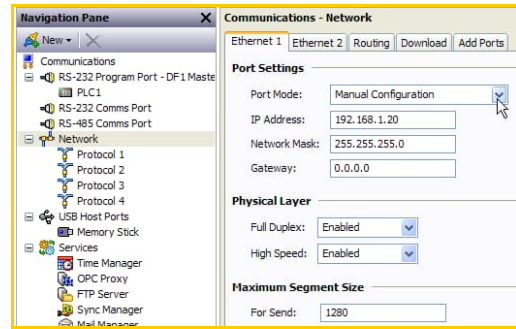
Navigation Pane
X
New
Communications
RS-232 Program Port - DF1 Maste
PLC1
RS-232 Comms Port
RS-485 Comms Port
Network
Protocol 1
Protocol 2
Protocol 3
Protocol 4
USB Host Ports
Memory Stick
Services
Time Manager
OPC Proxy
FTP Server
Sync Manager
Mail Manager

Communications - Network
Ethernet 1 | Ethernet 2 | Routing | Download | Add Ports

Port Settings
Port Mode: Manual Configuration
IP Address: 192.168.1.20
Network Mask: 255.255.255.0
Gateway: 0.0.0.0

Physical Layer
Full Duplex: Enabled
High Speed: Enabled

Maximum Segment Size
For Send: 1280